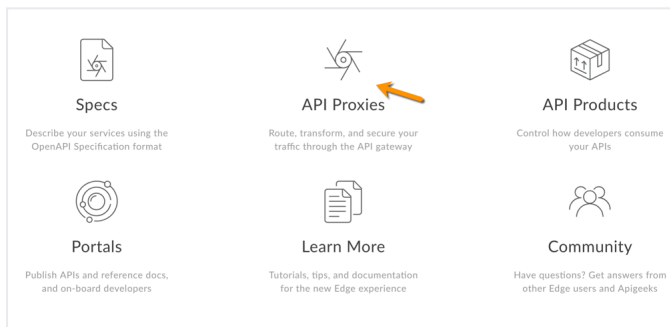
Specs

Describe your services using the OpenAPI Specification format

API Proxies

Route, transform, and secure your traffic through the API gateway

API Products

Control how developers consume your APIs

Portals

Publish APIs and reference docs, and on-board developers

Learn More

Tutorials, tips, and documentation for the new Edge experience

Community

Have questions? Get answers from other Edge users and Apigeeks